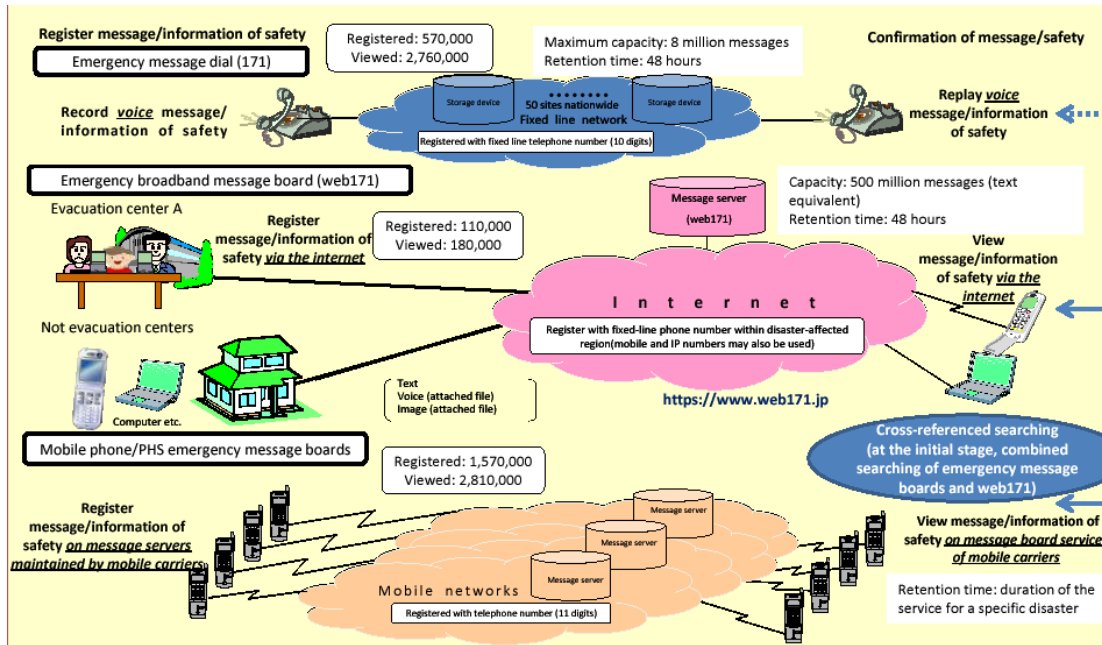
Register message/information of safety

Emergency message dial (171)

Registered: 570,000
Viewed: 2,760,000

Maximum capacity: 8 million messages
Retention time: 48 hours

Confirmation of message/safety

Record voice message/ information of safety

Storage device

50 sites nationwide
Fixed line network

Storage device

Registered with fixed line telephone number (10 digits)

Replay voice message/information of safety

Emergency broadband message board (web171)

Message server
(web171)

Capacity: 500 million messages (text equivalent)
Retention time: 48 hours

Evacuation center A

Register message/information of safety via the internet

Registered: 110,000
Viewed: 180,000

View message/information of safety via the internet

I n t e r n e t

Register with fixed-line phone number within disaster-affected region(mobile and IP numbers may also be used)

Not evacuation centers

Computer etc.

Text
Voice (attached file)
Image (attached file)

https://www.web171.jp

Cross-referenced searching
(at the initial stage, combined searching of emergency message boards and web171)

Mobile phone/PHS emergency message boards

Registered: 1,570,000
Viewed: 2,810,000

Register message/information of safety on message servers maintained by mobile carriers

Message server

Message server

Message server

View message/information of safety on message board service of mobile carriers

Mobile networks

Registered with telephone number (11 digits)

Retention time: duration of the service for a specific disaster